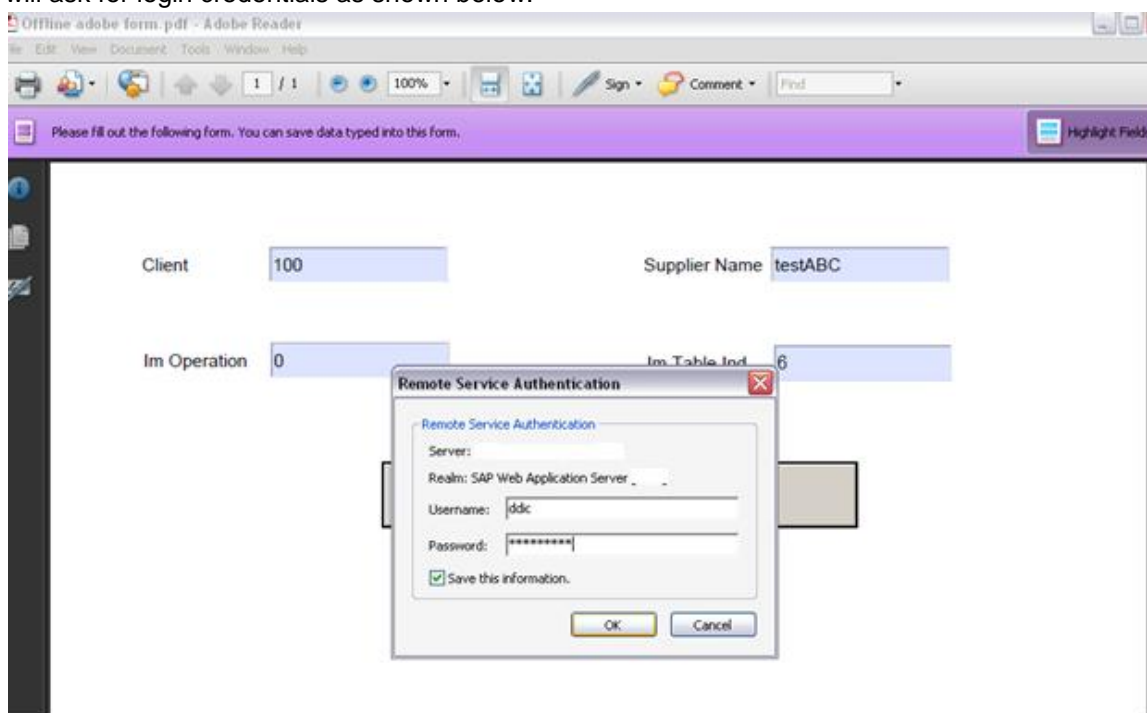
will ask for login credentials as shown below.

Offline adobe form.pdf - Adobe Reader

le Edit View Document Tools Window Help

1 / 1 100% Sign Comment Find

Please fill out the following form. You can save data typed into this form.

Highlight Field

Client 100

Supplier Name testABC

Im Operation 0

Im Table Ind 6

Remote Service Authentication

Remote Service Authentication

Server:

Realm: SAP Web Application Server

Username: ddic

Password: **********

Save this information.

OK Cancel